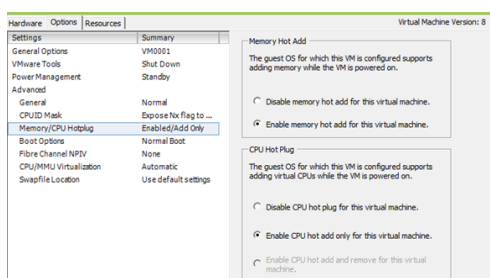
Hardware | Options | Resources

Virtual Machine Version: 8

| Settings | Summary |
|---|---|
| General Options | VM0001 |
| VMware Tools | Shut Down |
| Power Management | Standby |
| Advanced | |
| General | Normal |
| CPUID Mask | Expose Nx flag to ... |
| Memory/CPU Hotplug | Enabled/Add Only |
| Boot Options | Normal Boot |
| Fibre Channel NPIV | None |
| CPU/MMU Virtualization | Automatic |
| Swapfile Location | Use default settings |

Memory Hot Add

The guest OS for which this VM is configured supports adding memory while the VM is powered on.

Disable memory hot add for this virtual machine.

Enable memory hot add for this virtual machine.

CPU Hot Plug

The guest OS for which this VM is configured supports adding virtual CPUs while the VM is powered on.

Disable CPU hot plug for this virtual machine.

Enable CPU hot add only for this virtual machine.

Enable CPU hot add and remove for this virtual machine.